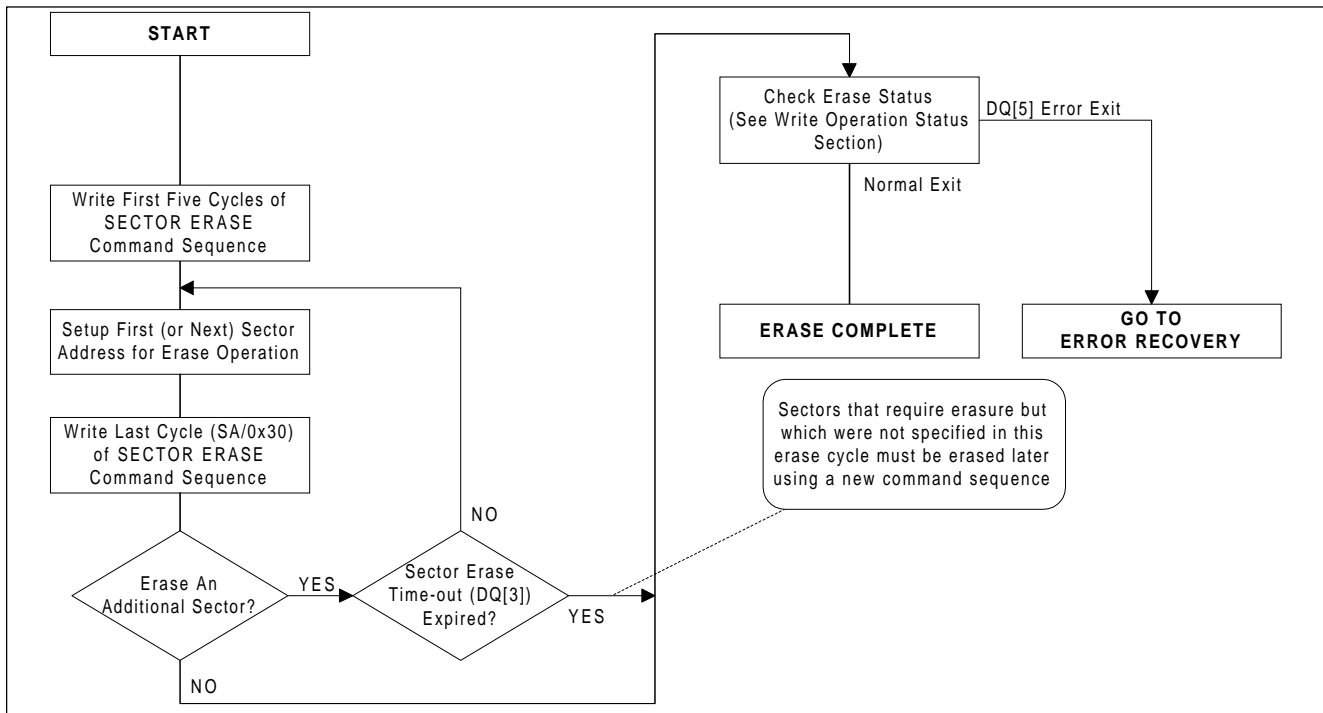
START

Write First Five Cycles of SECTOR ERASE Command Sequence

Setup First (or Next) Sector Address for Erase Operation

Write Last Cycle (SA/0x30) of SECTOR ERASE Command Sequence

Erase An Additional Sector?

YES

NO

Sector Erase Time-out (DQ[3]) Expired?

NO

YES

Check Erase Status (See Write Operation Status Section)

DQ[5] Error Exit

Normal Exit

ERASE COMPLETE

GO TO ERROR RECOVERY

Sectors that require erasure but which were not specified in this erase cycle must be erased later using a new command sequence